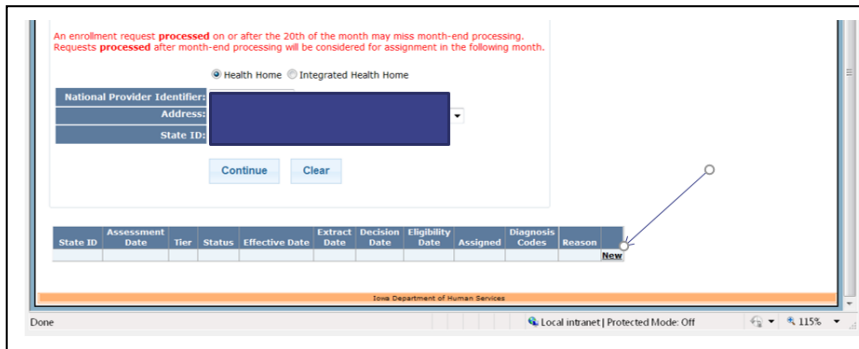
An enrollment request **processed** on or after the 20th of the month may miss month-end processing. Requests **processed** after month-end processing will be considered for assignment in the following month.

Health Home Integrated Health Home

National Provider Identifier:
Address:
State ID:

Continue Clear

| State ID | Assessment Date | Tier | Status | Effective Date | Extract Date | Decision Date | Eligibility Date | Assigned | Diagnosis Codes | Reason |
|---|---|---|---|---|---|---|---|---|---|---|
| | | | | | | | | | | New |

Iowa Department of Human Services

Done
Local intranet | Protected Mode: Off
115%